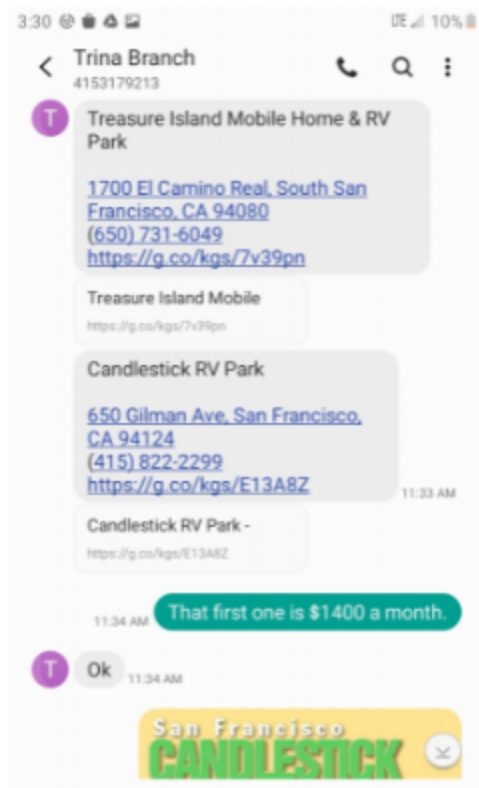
3:30 LTE 10%

Trina Branch
4153179213

T

Treasure Island Mobile Home & RV Park

1700 El Camino Real, South San Francisco, CA 94080
(650) 731-6049
https://g.co/kgs/7v39pn

Treasure Island Mobile
https://g.co/kgs/7v39pn

Candlestick RV Park

650 Gilman Ave, San Francisco, CA 94124
(415) 822-2299
https://g.co/kgs/E13A8Z

11:33 AM

Candlestick RV Park -
https://g.co/kgs/E13A8Z

11:34 AM That first one is $1400 a month.

T

Ok 11:34 AM

San Francisco
CANDLESTICK